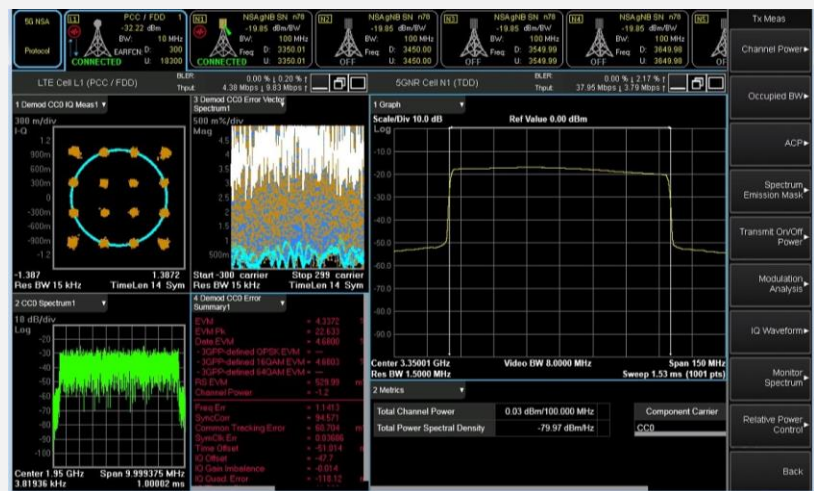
5G NSA

Protocol

L1 PCC / FDD 1
-32.22 dBm
BW: 10 MHz
EARFCN D: 300
U: 18300
CONNECTED

N1 NSA gNB SN n78
-19.85 dBm/BW
BW: 100 MHz
Freq D: 3350.01
U: 3350.01
CONNECTED

N2 NSA gNB SN n78
-19.85 dBm/BW
BW: 100 MHz
Freq D: 3450.00
U: 3450.00
OFF

N3 NSA gNB SN n78
-19.85 dBm/BW
BW: 100 MHz
Freq D: 3549.99
U: 3549.99
OFF

N4 NSA gNB SN n78
-19.85 dBm/BW
BW: 100 MHz
Freq D: 3649.98
U: 3649.98
OFF

N5

Tx Meas

Channel Power▸

Occupied BW▸

ACP▸

Spectrum Emission Mask▸

Transmit On/Off Power▸

Modulation Analysis▸

IQ Waveform▸

Monitor Spectrum▸

Relative Power Control▸

Back

LTE Cell L1 (PCC / FDD)
BLER: 0.00 % | 0.20 % ↑
Thput: 4.38 Mbps | 9.83 Mbps ↑

5GNR Cell N1 (TDD)
BLER: 0.00 % | 2.17 % ↑
Thput: 37.95 Mbps | 3.79 Mbps ↑

1 Demod CC0 IQ Meas1 ▾
300 m/div
I-Q
1.2
900m
600m
300m
0
-300m
-600m
-900m
-1.2
-1.387
1.3872
Res BW 15 kHz
TimeLen 14 Sym

3 Demod CC0 Error Vector Spectrum1
500 m%/div
Mag
4.5
Start -300 carrier
Stop 299 carrier
Res BW 15 kHz
TimeLen 14 Sym

1 Graph ▾
Scale/Div 10.0 dB
Ref Value 0.00 dBm
Log
-10.0
-20.0
-30.0
-40.0
-50.0
-60.0
-70.0
-80.0
-90.0
Center 3.35001 GHz
Video BW 8.0000 MHz
Span 150 MHz
Res BW 1.5000 MHz
Sweep 1.53 ms (1001 pts)

2 CC0 Spectrum1 ▾
10 dB/div
Log
-20
-30
-40
-50
-60
-70
-80
-90
-100
-110
Center 1.95 GHz
Span 9.999375 MHz
3.81936 kHz
1.00002 ms

4 Demod CC0 Error Summary1
EVM = 4.3372
EVM Pk = 22.633
Data EVM = 4.6800
- 3GPP-defined QPSK EVM = ---
- 3GPP-defined 16QAM EVM = 4.6803
- 3GPP-defined 64QAM EVM = ---
RS EVM = 529.99
Channel Power = -1.2
Freq Err = 1.1413
SyncCorr = 94571
Common Tracking Error = 60.704
SymClk Err = 0.03686
Time Offset = -51.014
IQ Offset = -47.7
IQ Gain Imbalance = -0.014
IQ Quad. Error = -118.12

2 Metrics ▾
| Total Channel Power | 0.03 dBm/100.000 MHz |
|---|---|
| Total Power Spectral Density | -79.97 dBm/Hz |

Component Carrier
CC0